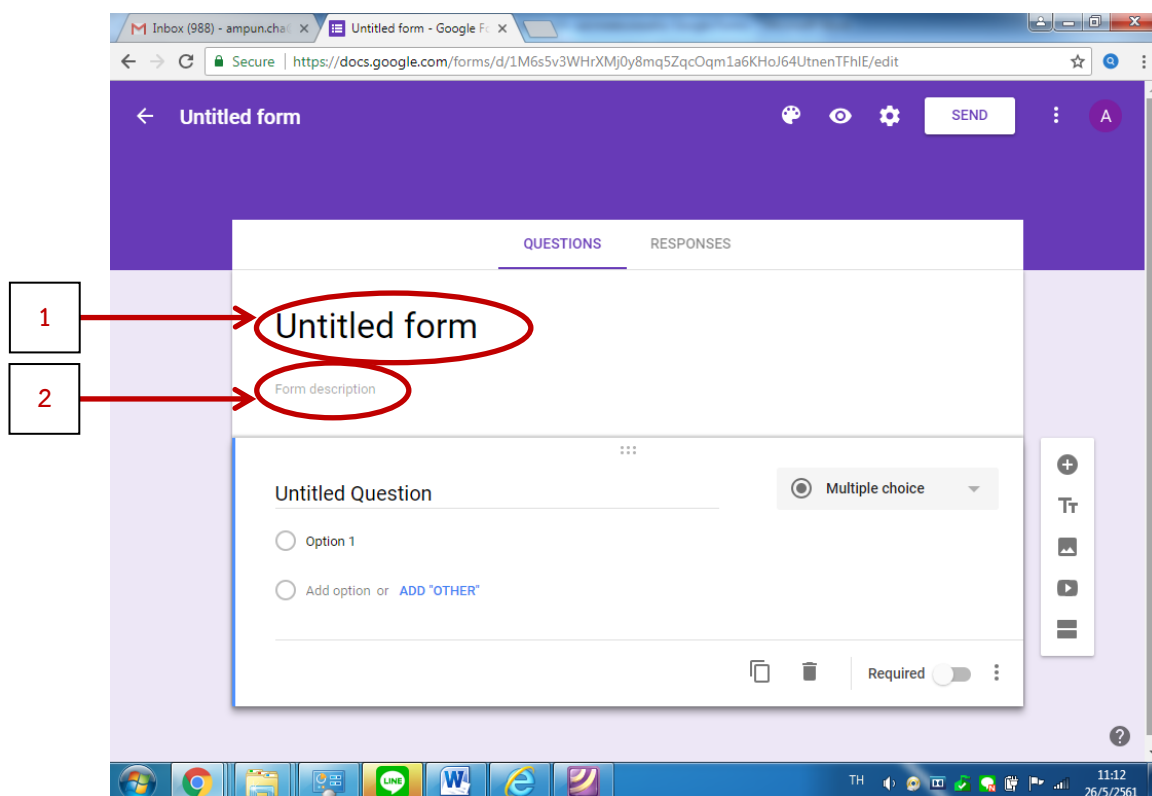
Inbox (988) - ampun.cha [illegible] ×
Untitled form - Google F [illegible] ×

Secure | https://docs.google.com/forms/d/1M6s5v3WHrXMj0y8mq5ZqcOqm1a6KHoJ64UtnenTFhlE/edit

Untitled form
SEND
A

QUESTIONS
RESPONSES

1
2

Untitled form
Form description

Untitled Question
Multiple choice
Option 1
Add option or ADD "OTHER"

Required

TH
LINE
11:12
26/5/2561